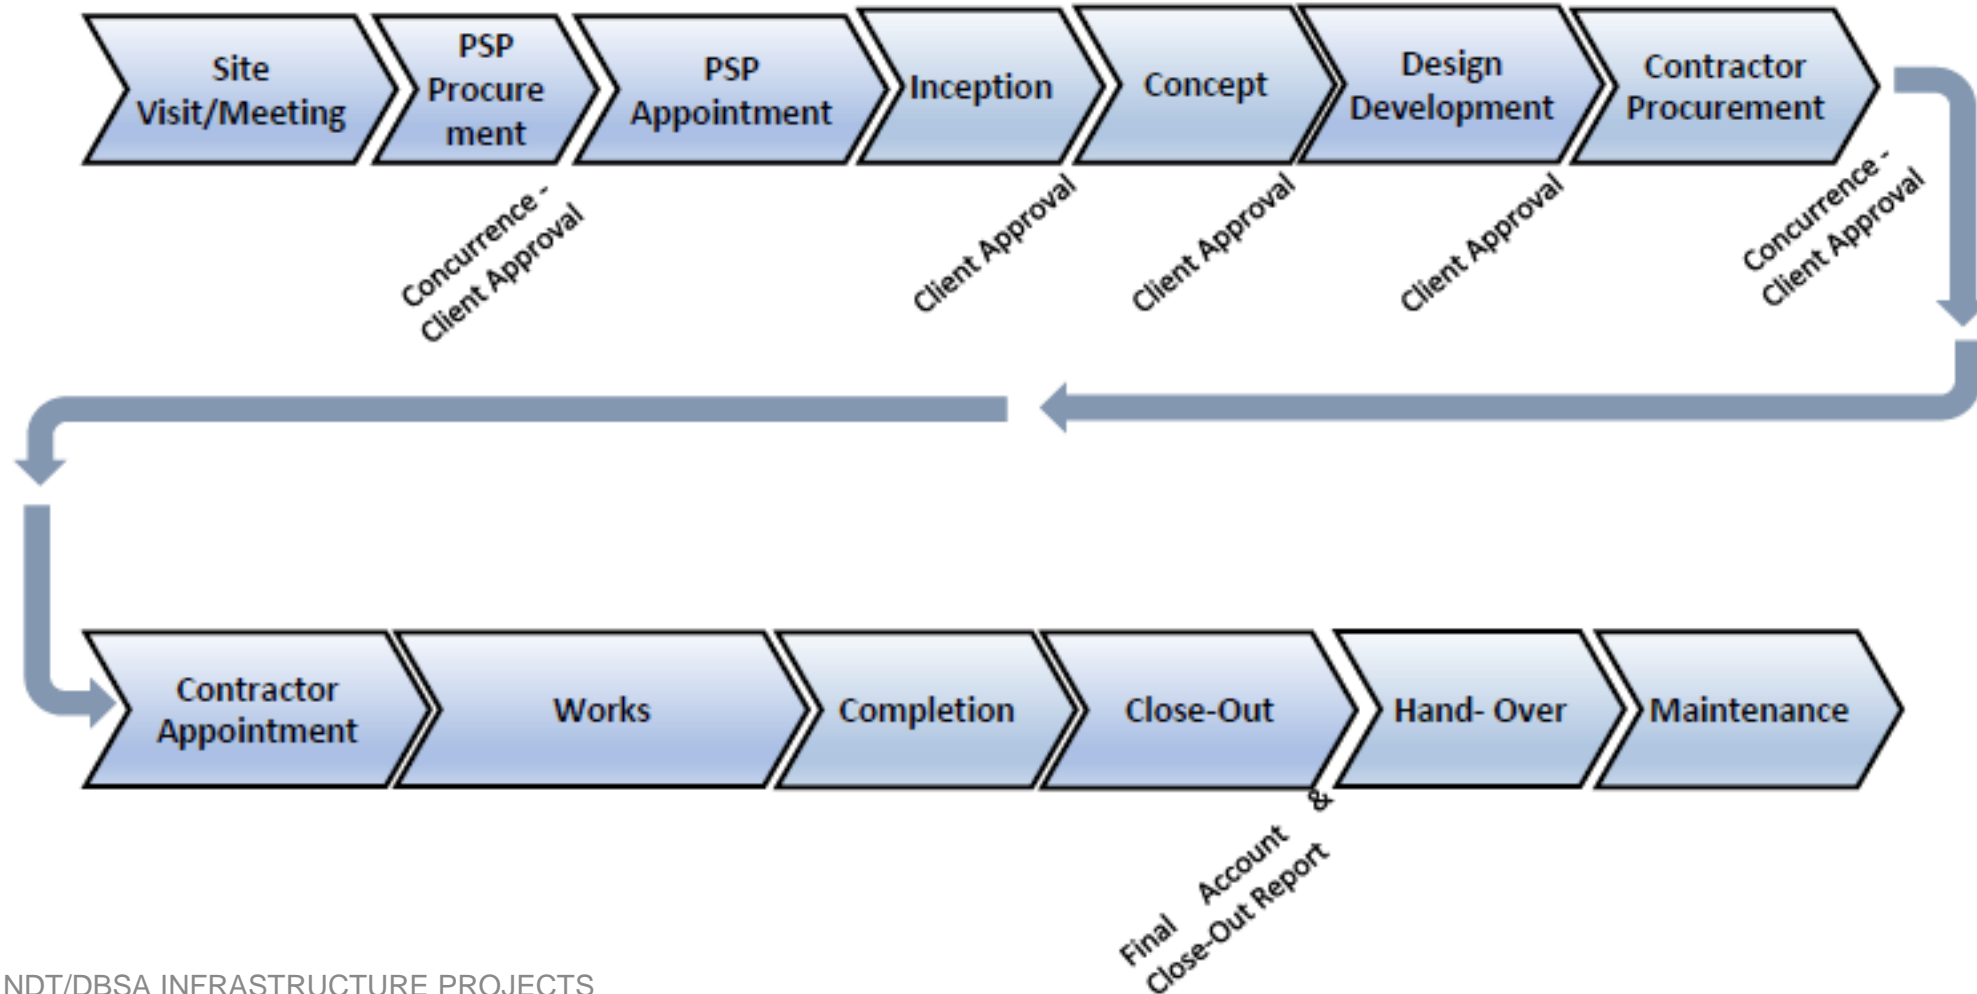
Site Visit/Meeting

PSP Procurement

PSP Appointment

Inception

Concept

Design Development

Contractor Procurement

Concurrence - Client Approval

Client Approval

Client Approval

Client Approval

Concurrence - Client Approval

Contractor Appointment

Works

Completion

Close-Out

Hand- Over

Maintenance

Final Account & Close-Out Report

NDT/DBSA INFRASTRUCTURE PROJECTS